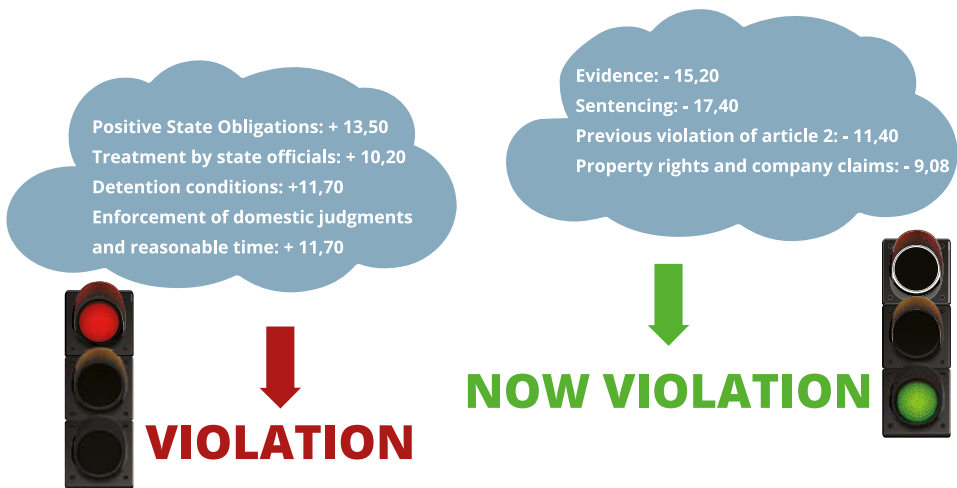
Positive State Obligations: + 13,50
Treatment by state officials: + 10,20
Detention conditions: +11,70
Enforcement of domestic judgments and reasonable time: + 11,70

VIOLATION

Evidence: - 15,20
Sentencing: - 17,40
Previous violation of article 2: - 11,40
Property rights and company claims: - 9,08

NOW VIOLATION